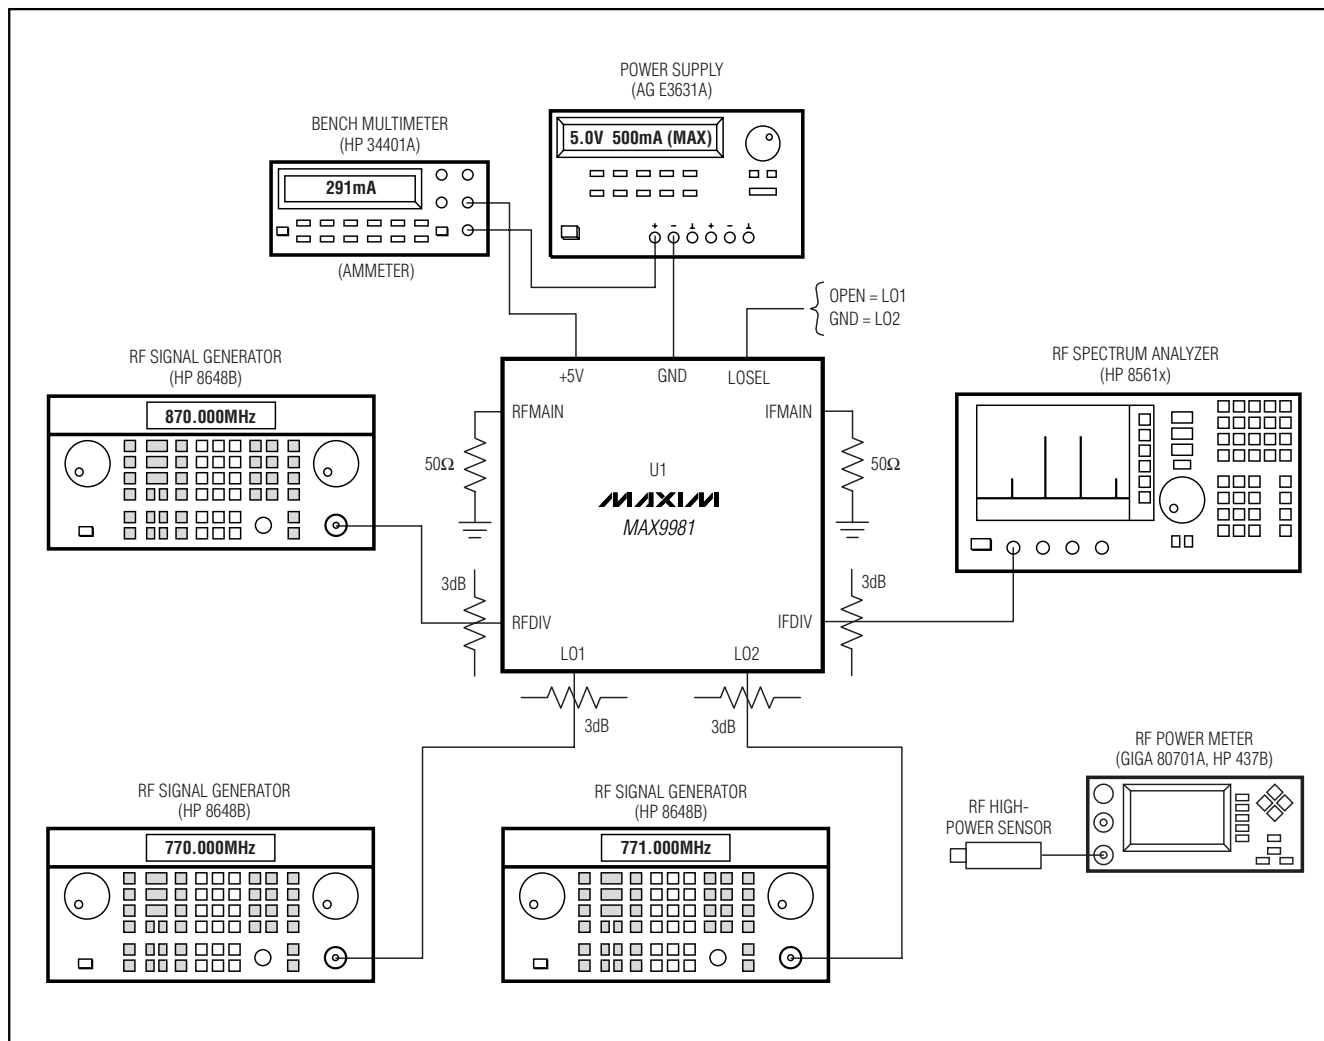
POWER SUPPLY
(AG E3631A)

5.0V 500mA (MAX)

BENCH MULTIMETER
(HP 34401A)

291mA

(AMMETER)

OPEN = LO1
GND = LO2

RF SIGNAL GENERATOR
(HP 8648B)

870.000MHz

+5V
GND
LOSEL

RF SPECTRUM ANALYZER
(HP 8561x)

RFMAIN
IFMAIN

$50\Omega$

$50\Omega$

U1

MAXIM
MAX9981

3dB
3dB

RFDIV
IFDIV

LO1
LO2

3dB
3dB

RF POWER METER
(GIGA 80701A, HP 437B)

RF SIGNAL GENERATOR
(HP 8648B)

RF SIGNAL GENERATOR
(HP 8648B)

RF HIGH-POWER SENSOR

770.000MHz

771.000MHz